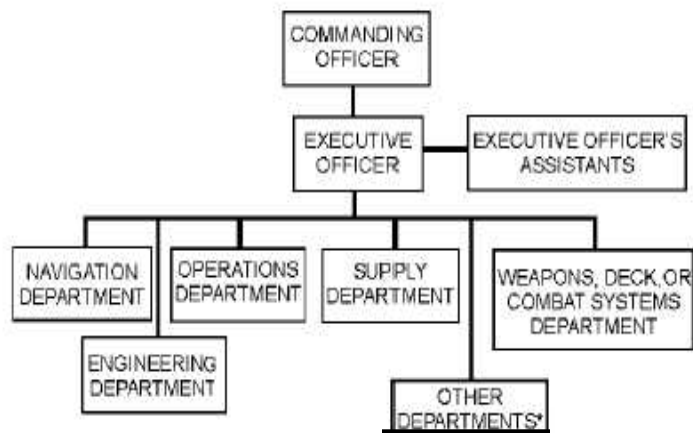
COMMANDING OFFICER

EXECUTIVE OFFICER

EXECUTIVE OFFICER'S ASSISTANTS

NAVIGATION DEPARTMENT

OPERATIONS DEPARTMENT

SUPPLY DEPARTMENT

WEAPONS, DECK, OR COMBAT SYSTEMS DEPARTMENT

ENGINEERING DEPARTMENT

OTHER DEPARTMENTS*